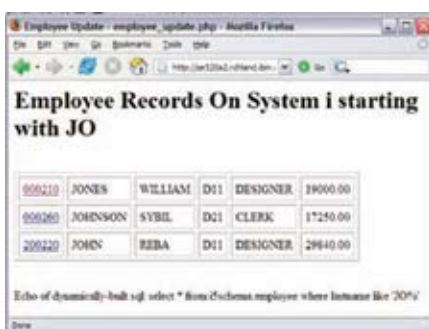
Employee Update - employee_update.php - Mozilla Firefox

File Edit View Go Bookmarks Tools Help

http://iart20a2/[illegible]

Employee Records On System i starting with JO

| 000210 | JONES | WILLIAM | D11 | DESIGNER | 18000.00 |
|---|---|---|---|---|---|
| 000260 | JOHNSON | SYBIL | D21 | CLERK | 17250.00 |
| 200220 | JOHN | REBA | D11 | DESIGNER | 29840.00 |

Echo of dynamically-built sql: select * from i5schema.employee where lastname like 'JO%'

Done